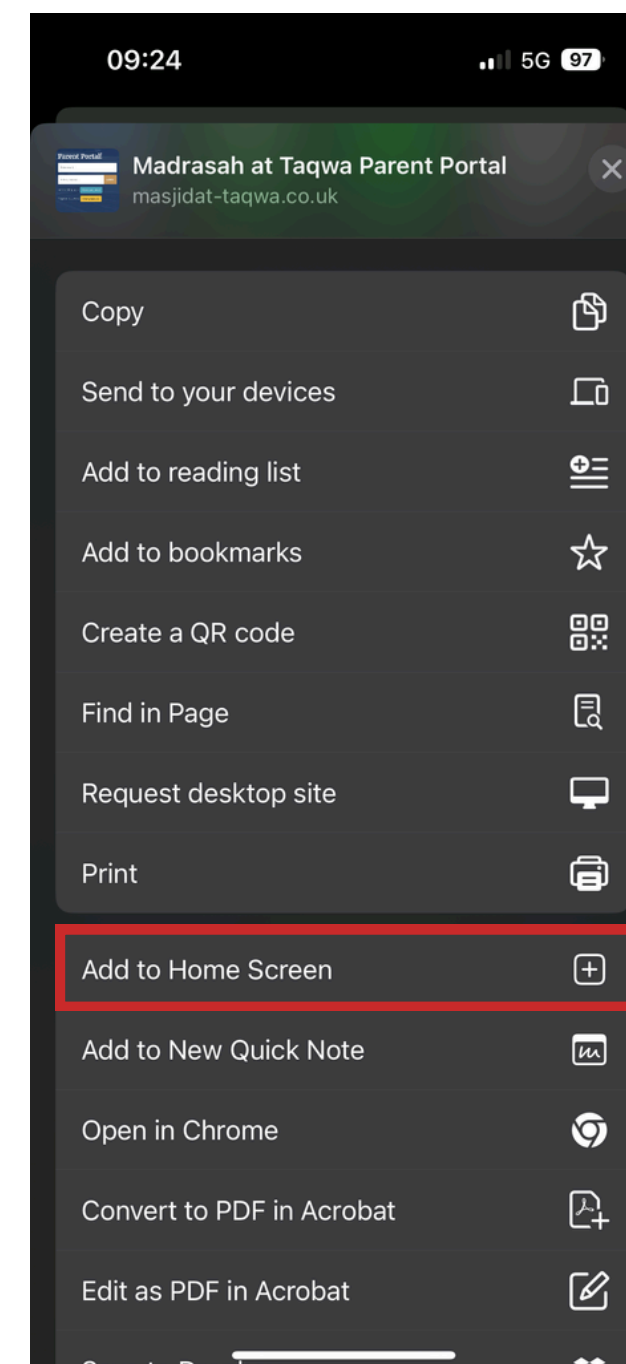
09:24

5G 97

Parent Portal

Madrasah at Taqwa Parent Portal
masjidat-taqwa.co.uk

Copy

Send to your devices

Add to reading list

Add to bookmarks

Create a QR code

Find in Page

Request desktop site

Print

Add to Home Screen

Add to New Quick Note

Open in Chrome

Convert to PDF in Acrobat

Edit as PDF in Acrobat

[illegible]